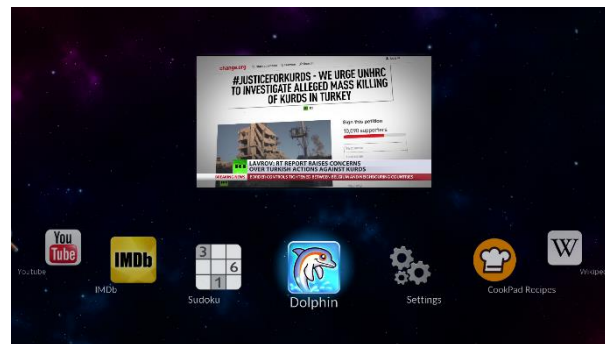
change.org

#JUSTICEFORKURDS - WE URGE UNHRC TO INVESTIGATE ALLEGED MASS KILLING OF KURDS IN TURKEY

Sign this petition

10,000 supporters

LAVROV: RT REPORT RAISES CONCERNS OVER TURKISH ACTIONS AGAINST KURDS

BREAKING NEWS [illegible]

YouTube
Youtube
IMDb
IMDb
3
6
1
Sudoku
Dolphin
Settings
CookPad Recipes
W
Wikipe